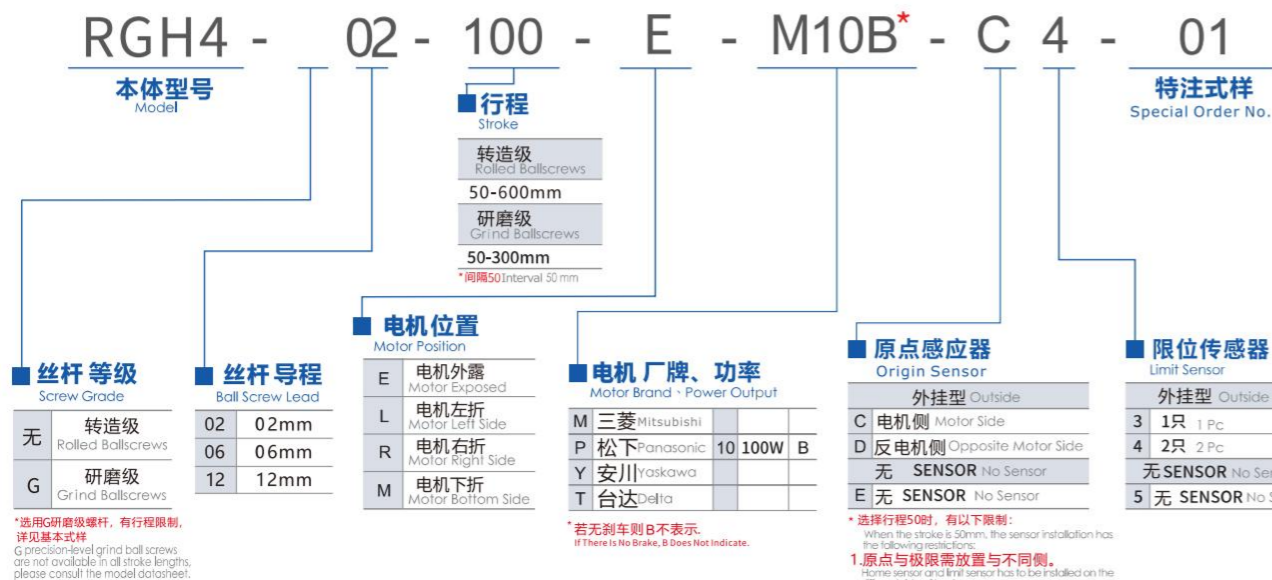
RGH4 - 02 - 100 - E - M10B* - C 4 - 01

本体型号
Model

行程
Stroke

| 转造级 Rolled Ballscrews |
|---|
| 50-600mm |
| 研磨级 Grind Ballscrews |
| 50-300mm |

*间隔50 Interval 50 mm

特注式样
Special Order No.

丝杆等级
Screw Grade

| 无 | 转造级 Rolled Ballscrews |
|---|---|
| G | 研磨级 Grind Ballscrews |

*选用G研磨级螺杆，有行程限制，详见基本式样
G precision-level grind ball screws are not available in all stroke lengths, please consult the model datasheet.

丝杆导程
Ball Screw Lead

| 02 | 02mm |
|---|---|
| 06 | 06mm |
| 12 | 12mm |

电机位置
Motor Position

| E | 电机外露 Motor Exposed |
|---|---|
| L | 电机左折 Motor Left Side |
| R | 电机右折 Motor Right Side |
| M | 电机下折 Motor Bottom Side |

电机厂牌、功率
Motor Brand、Power Output

| M | 三菱Mitsubishi | | | |
|---|---|---|---|---|
| P | 松下Panasonic | 10 | 100W | B |
| Y | 安川Yaskawa | | | |
| T | 台达Delta | | | |

*若无刹车则B不表示.
If There Is No Brake, B Does Not Indicate.

原点感应器
Origin Sensor

| | 外挂型 Outside |
|---|---|
| C | 电机侧 Motor Side |
| D | 反电机侧 Opposite Motor Side |
| | 无 SENSOR No Sensor |
| E | 无 SENSOR No Sensor |

*选择行程50时，有以下限制：
When the stroke is 50mm, the sensor installation has the following restrictions:
1.原点与极限需放置与不同侧。
Home sensor and limit sensor has to be installed on the

限位传感器
Limit Sensor

| | 外挂型 Outside |
|---|---|
| 3 | 1只 1 Pc |
| 4 | 2只 2 Pc |
| | 无SENSOR No Se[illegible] |
| 5 | 无 SENSOR No S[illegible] |